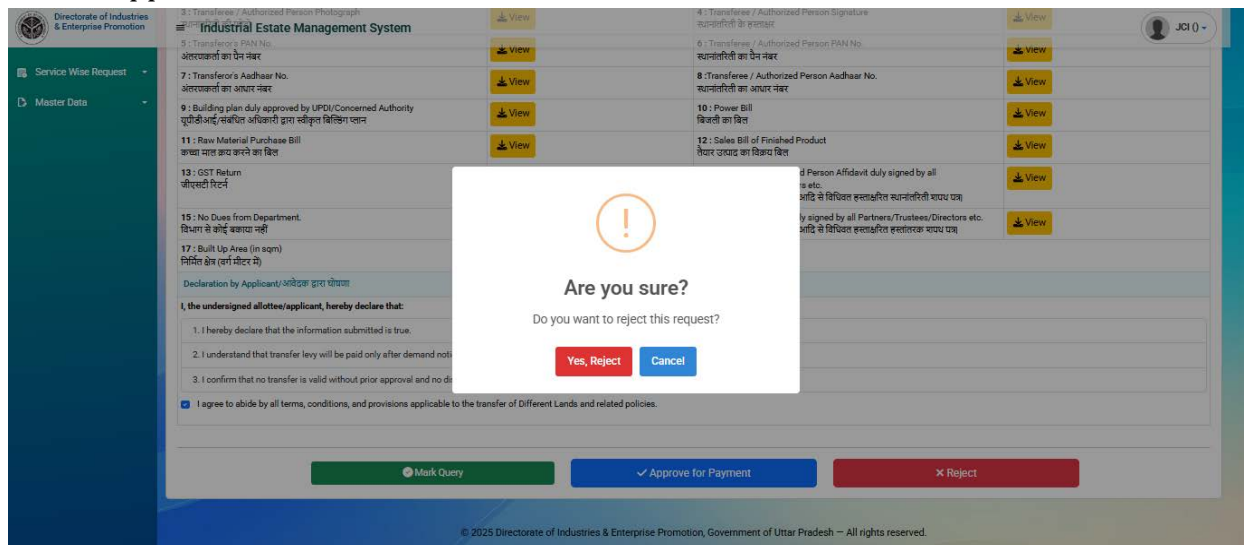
Directorate of Industries & Enterprise Promotion

Industrial Estate Management System

JCI ()

Service Wise Request

Master Data

3 : Transferee / Authorized Person Photograph
स्थानांतरिती की फोटो

View

4 : Transferee / Authorized Person Signature
स्थानांतरिती के हस्ताक्षर

View

5 : Transferor's PAN No.
अंतरणकर्ता का पैन नंबर

View

6 : Transferee / Authorized Person PAN No.
स्थानांतरिती का पैन नंबर

View

7 : Transferor's Aadhaar No.
अंतरणकर्ता का आधार नंबर

View

8 :Transferee / Authorized Person Aadhaar No.
स्थानांतरिती का आधार नंबर

View

9 : Building plan duly approved by UPDI/Concerned Authority
यूपीडीआई/संबंधित अधिकारी द्वारा स्वीकृत बिल्डिंग प्लान

View

10 : Power Bill
बिजली का बिल

View

11 : Raw Material Purchase Bill
कच्चा माल क्रय करने का बिल

View

12 : Sales Bill of Finished Product
तैयार उत्पाद का विक्रय बिल

View

13 : GST Return
जीएसटी रिटर्न

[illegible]d Person Affidavit duly signed by all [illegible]rs etc.
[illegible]आदि से विधिवत हस्ताक्षरित स्थानांतरिती शपथ पत्र

View

15 : No Dues from Department.
विभाग से कोई बकाया नहीं

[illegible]ly signed by all Partners/Trustees/Directors etc.
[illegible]आदि से विधिवत हस्ताक्षरित हस्तांतरक शपथ पत्र

View

17 : Built Up Area (in sqm)
निर्मित क्षेत्र (वर्ग मीटर में)

Declaration by Applicant/आवेदक द्वारा घोषणा

I, the undersigned allottee/applicant, hereby declare that:

1. I hereby declare that the information submitted is true.

2. I understand that transfer levy will be paid only after demand noti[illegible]

3. I confirm that no transfer is valid without prior approval and no d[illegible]

I agree to abide by all terms, conditions, and provisions applicable to the transfer of Different Lands and related policies.

!

Are you sure?

Do you want to reject this request?

Yes, Reject

Cancel

Mark Query

Approve for Payment

Reject

© 2025 Directorate of Industries & Enterprise Promotion, Government of Uttar Pradesh — All rights reserved.